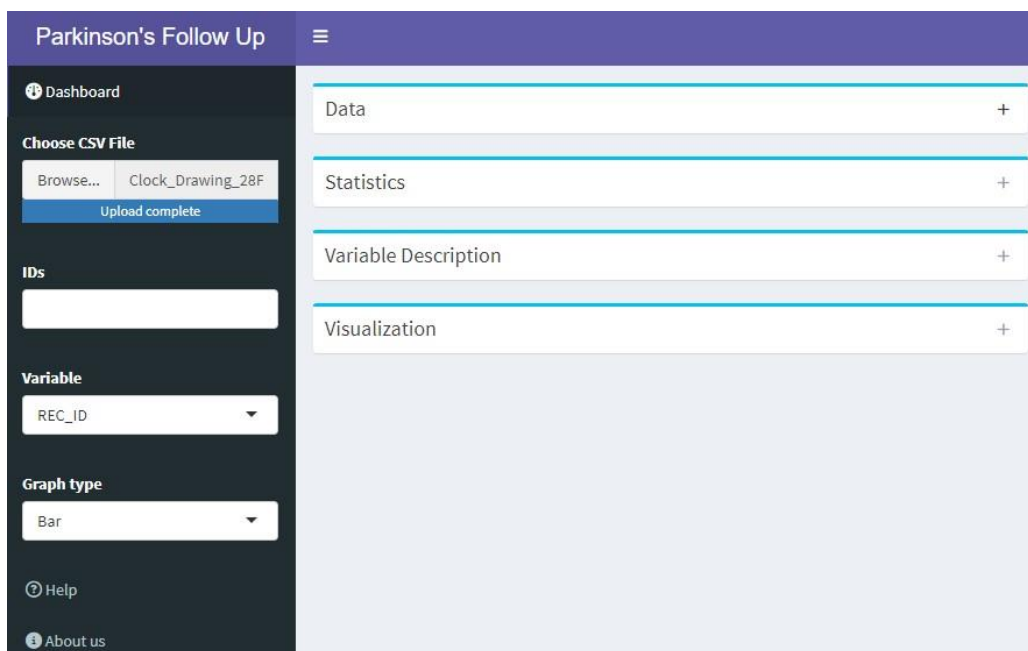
Parkinson's Follow Up

Dashboard

Choose CSV File

Browse... Clock_Drawing_28F

Upload complete

IDs

Variable

REC_ID

Graph type

Bar

Help

About us

Data +

Statistics +

Variable Description +

Visualization +